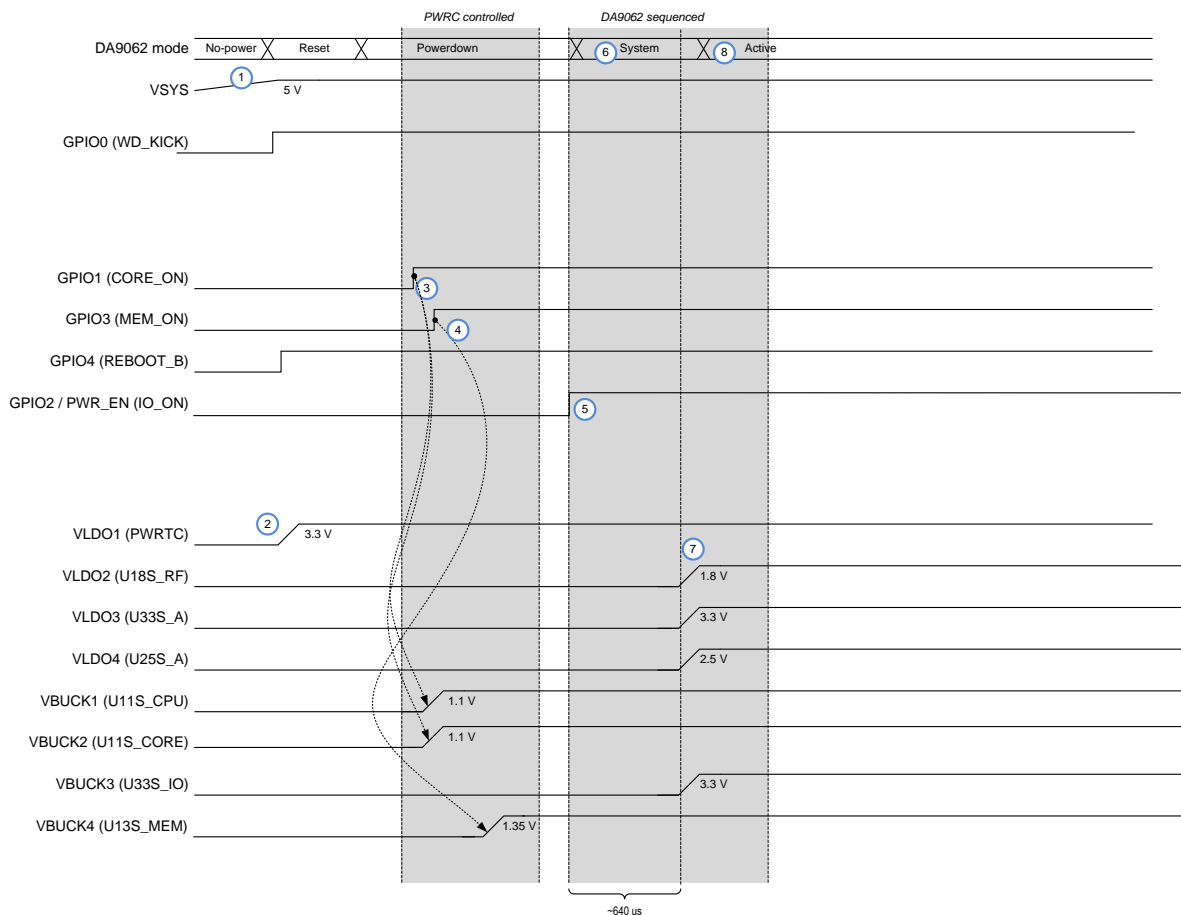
PWRC controlled

DA9062 sequenced

DA9062 mode No-power Reset Powerdown 6 System 8 Active

VSYS 1 5 V

GPIO0 (WD_KICK)

GPIO1 (CORE_ON) 3

GPIO3 (MEM_ON) 4

GPIO4 (REBOOT_B)

GPIO2 / PWR_EN (IO_ON) 5

VLDO1 (PWRTC) 2 3.3 V

7

VLDO2 (U18S_RF) 1.8 V

VLDO3 (U33S_A) 3.3 V

VLDO4 (U25S_A) 2.5 V

VBUCK1 (U11S_CPU) 1.1 V

VBUCK2 (U11S_CORE) 1.1 V

VBUCK3 (U33S_IO) 3.3 V

VBUCK4 (U13S_MEM) 1.35 V

~640 us